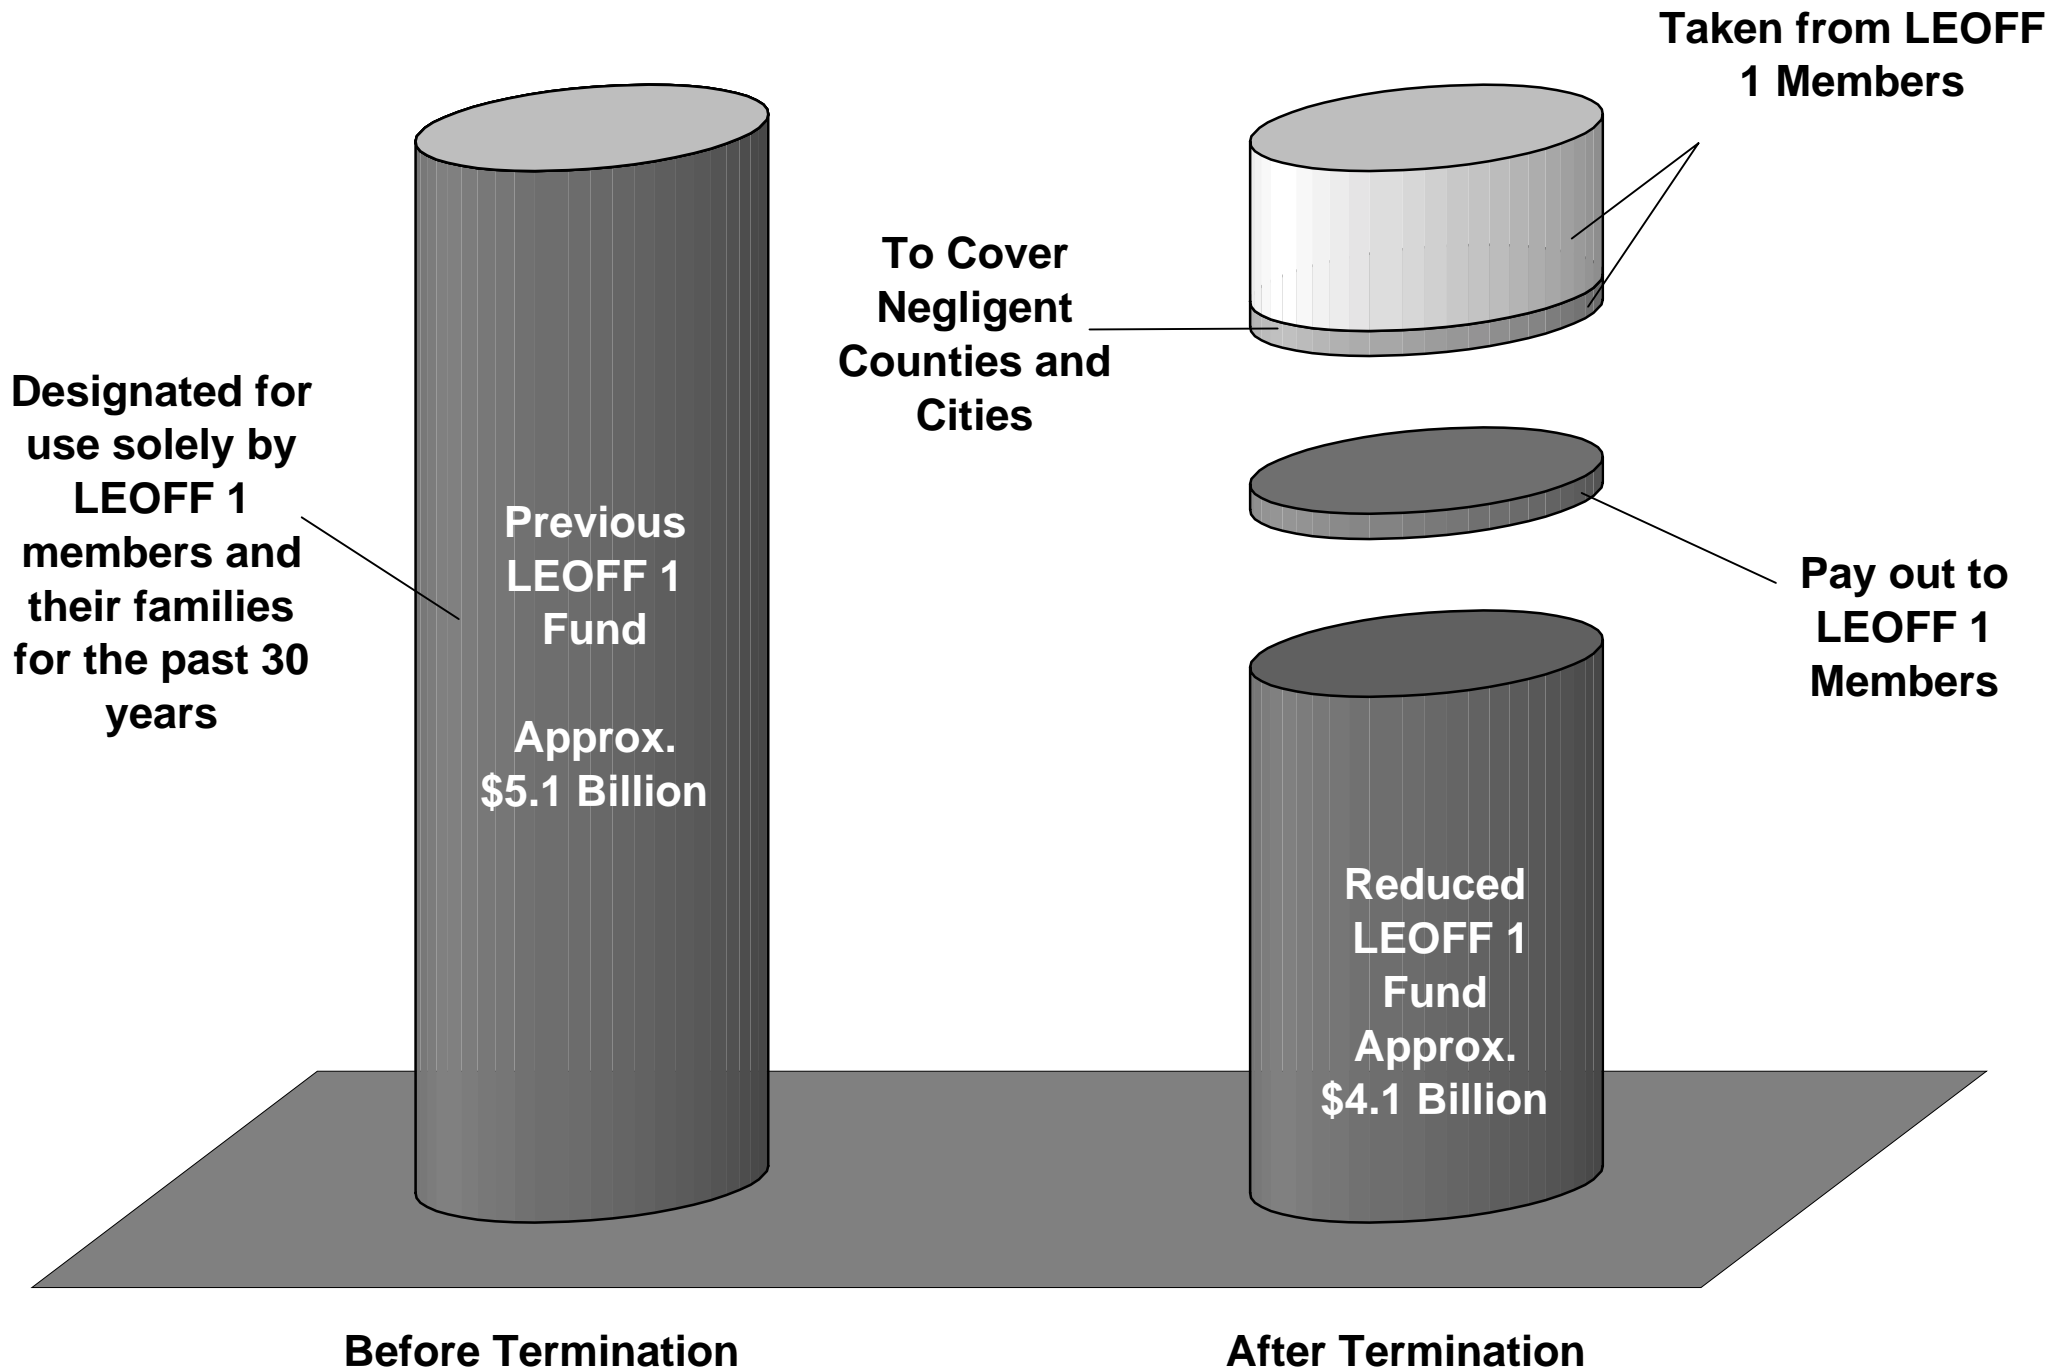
Taken from LEOFF 1 Members

To Cover Negligent Counties and Cities

Designated for use solely by LEOFF 1 members and their families for the past 30 years

Previous LEOFF 1 Fund

Approx. $5.1 Billion

Pay out to LEOFF 1 Members

Reduced LEOFF 1 Fund Approx. $4.1 Billion

Before Termination

After Termination